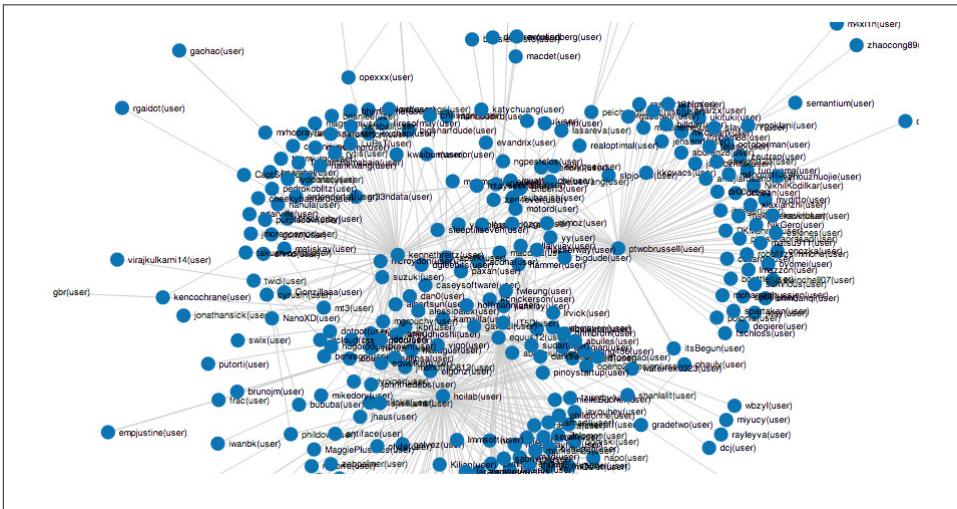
m4x1m(user)
zhaocong89
gachao(user)
macdet(user)
opexxx(user)
semantium(user)
rgaidot(user)
katychuang(user)
evandrix(user)
realoptimal(user)
ngpestelos(user)
kwalburnaceor(user)
pedrokoblitz(user)
zendesk(user)
motord(user)
sleepfulseven(user)
kennethreitz(user)
ptwobrussell(user)
bigdude(user)
virajkulkarni14(user)
matiskay(user)
suzuki(user)
paxan(user)
hammer(user)
twidi(user)
caseysoftware(user)
gbr(user)
kencochrane(user)
mt3(user)
dan0(user)
fwleung(user)
jonathansick(user)
NanoXD(user)
lrvick(user)
swix(user)
degiere(user)
itsBegun(user)
techloss(user)
putorti(user)
vigo(user)
equus12(user)
pinoystartup(user)
brunojm(user)
frac(user)
mikedory(user)
hoilab(user)
bububa(user)
jhaus(user)
wbzyl(user)
miyucy(user)
gradetwo(user)
empjustine(user)
iwanbk(user)
phildow(user)
rayleyva(user)
dcj(user)
MaggiePlus(user)
galvez(user)
lmmsoft(user)
Kilian(user)
napo(user)
Gero(user)
spartaken(user)